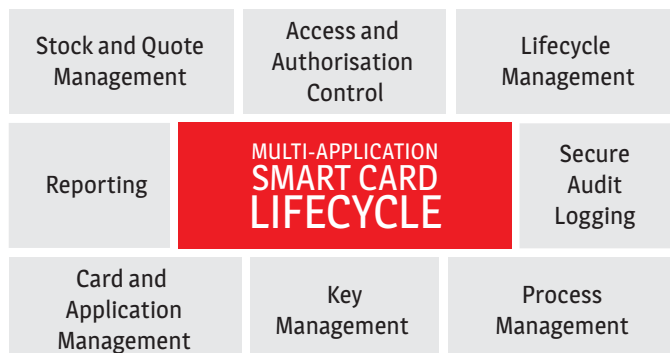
Stock and Quote Management

Access and Authorisation Control

Lifecycle Management

Reporting

MULTI-APPLICATION SMART CARD LIFECYCLE

Secure Audit Logging

Card and Application Management

Key Management

Process Management